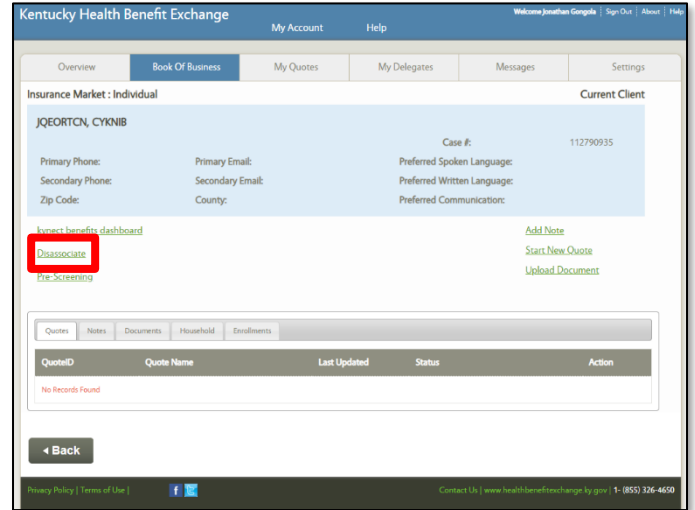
Kentucky Health Benefit Exchange

My Account

Help

Welcome Jonathan Gongola | Sign Out | About | Help

Overview

Book Of Business

My Quotes

My Delegates

Messages

Settings

Insurance Market : Individual

Current Client

JQEORTCN, CYKNIB

Case #: 112790935

Primary Phone:

Primary Email:

Preferred Spoken Language:

Secondary Phone:

Secondary Email:

Preferred Written Language:

Zip Code:

County:

Preferred Communication:

kynect benefits dashboard

Disassociate

Pre-Screening

Add Note

Start New Quote

Upload Document

Quotes

Notes

Documents

Household

Enrollments

| QuoteID | Quote Name | Last Updated | Status | Action |
|---|---|---|---|---|
| No Records Found | | | | |

◂ Back

Privacy Policy | Terms of Use |

Contact Us | www.healthbenefitexchange.ky.gov | 1- (855) 326-4650